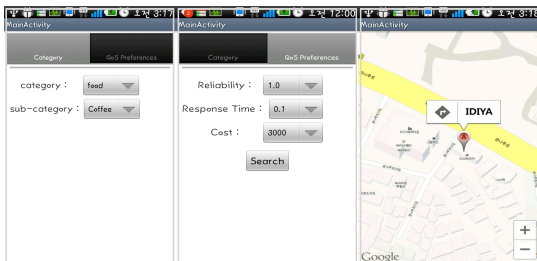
오전 3:17
MainActivity
Category
QoS Preferences
category : food
sub-category : Coffee

오전 12:00
MainActivity
Category
QoS Preferences
Reliability : 1.0
Response Time : 0.1
Cost : 3000
Search

오전 3:18
MainActivity
IDIYA
A
+
−
Google